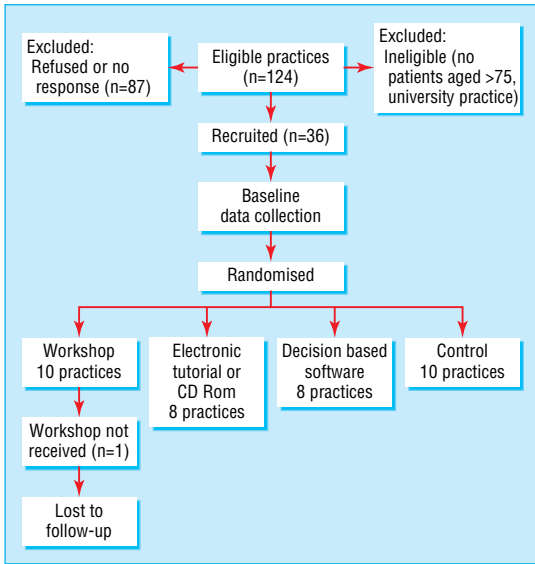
Excluded:
Refused or no response (n=87)

Eligible practices (n=124)

Excluded:
Ineligible (no patients aged >75, university practice)

Recruited (n=36)

Baseline data collection

Randomised

Workshop 10 practices

Electronic tutorial or CD Rom 8 practices

Decision based software 8 practices

Control 10 practices

Workshop not received (n=1)

Lost to follow-up